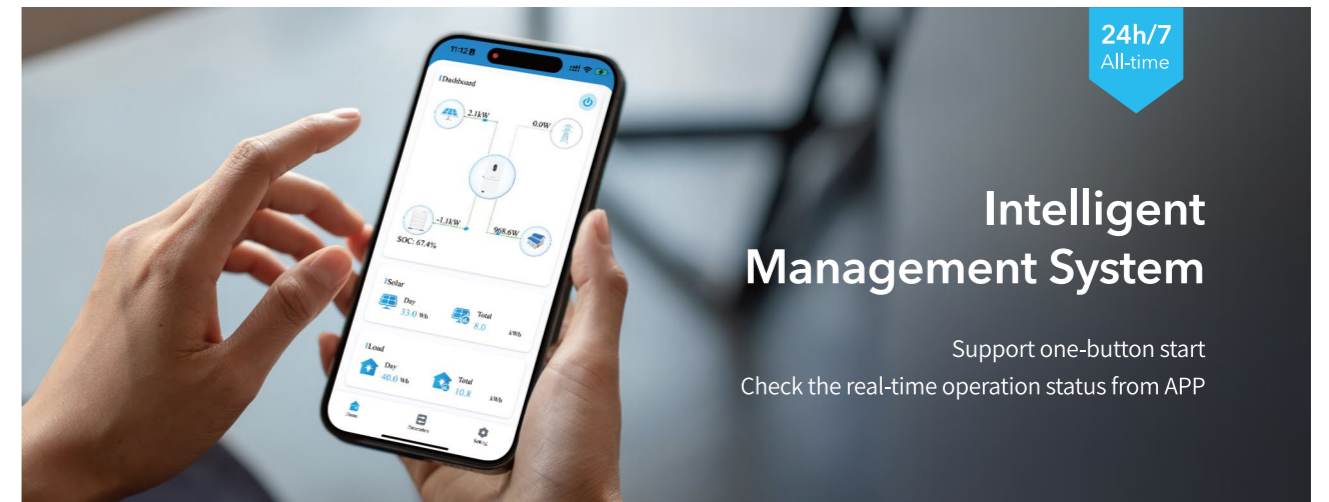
24h/7
All-time

11:12

Dashboard

2.1kW

0.0W

-1.1kW

968.6W

SOC: 67.4%

Solar

Day
33.0 Wh

Total
8.0 kWh

Load

Day
40.0 Wh

Total
10.8 kWh

Home

Parameters

Setting

Intelligent Management System

Support one-button start
Check the real-time operation status from APP